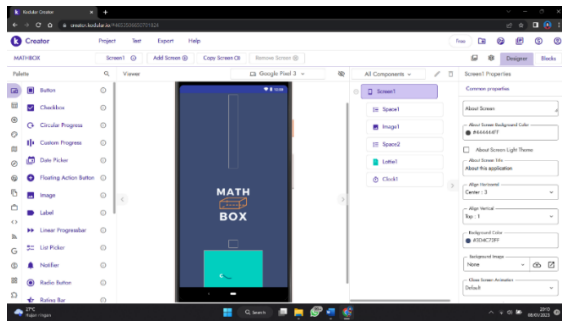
Kodular Creator
creator.kodular.io/#4803356603751424

Creator

Project Test Export Help

MATHBOX

Screen1 Add Screen Copy Screen Remove Screen

Free

Designer Blocks

Palette

Viewer

Google Pixel 3

All Components

Screen1 Properties

Button

Checkbox

Circular Progress

Custom Progress

Date Picker

Floating Action Button

Image

Label

Linear Progressbar

List Picker

Notifier

Radio Button

Rating Bar

Screen1

Space1

Image1

Space2

Label1

Clock1

Common properties

About Screen

About Screen Background Color
#444444FF

About Screen Light Theme

About Screen Title
About this application

Align Horizontal
Center : 3

Align Vertical
Top : 1

Background Color
#3D4C73FF

Background Image
None

Close Screen Animation
Default

MATH
BOX

27°C
Sebagian cerah

Search

ENG IN

29:13
08/01/2023